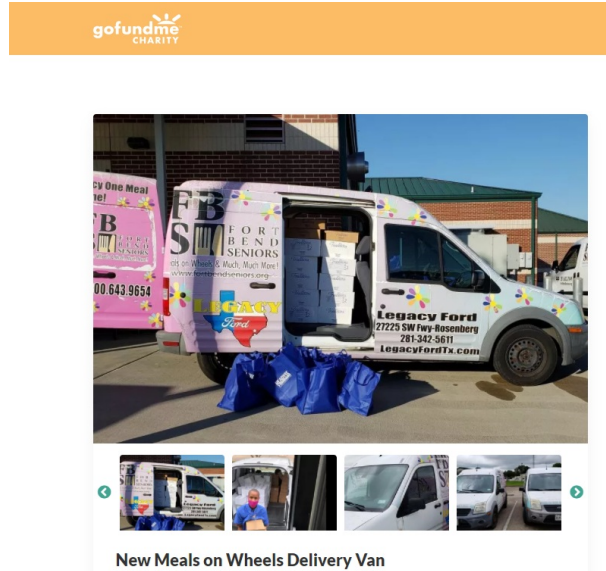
gofundme CHARITY

Legacy One Meal

FB S

FB S FORT BEND SENIORS

als on Wheels & Much, Much More!

www.fortbendseniors.org

00.643.9654

LEGACY Ford

Legacy Ford
27225 SW Fwy-Rosenberg
281-342-5611
LegacyFordTx.com

New Meals on Wheels Delivery Van